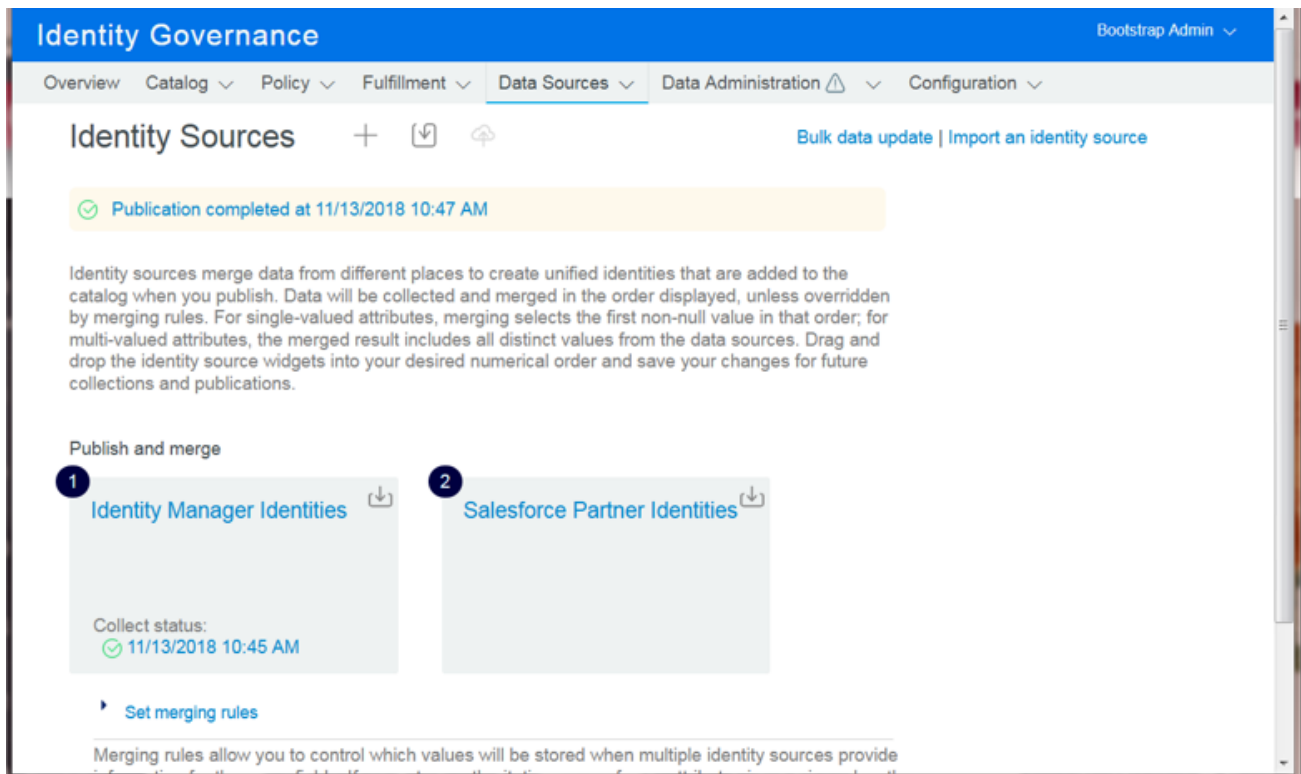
Identity Governance

Bootstrap Admin

Overview Catalog Policy Fulfillment Data Sources Data Administration Configuration

Identity Sources

Bulk data update | Import an identity source

Publication completed at 11/13/2018 10:47 AM

Identity sources merge data from different places to create unified identities that are added to the catalog when you publish. Data will be collected and merged in the order displayed, unless overridden by merging rules. For single-valued attributes, merging selects the first non-null value in that order; for multi-valued attributes, the merged result includes all distinct values from the data sources. Drag and drop the identity source widgets into your desired numerical order and save your changes for future collections and publications.

Publish and merge

1

Identity Manager Identities

Collect status:
11/13/2018 10:45 AM

2

Salesforce Partner Identities

Set merging rules

Merging rules allow you to control which values will be stored when multiple identity sources provide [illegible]